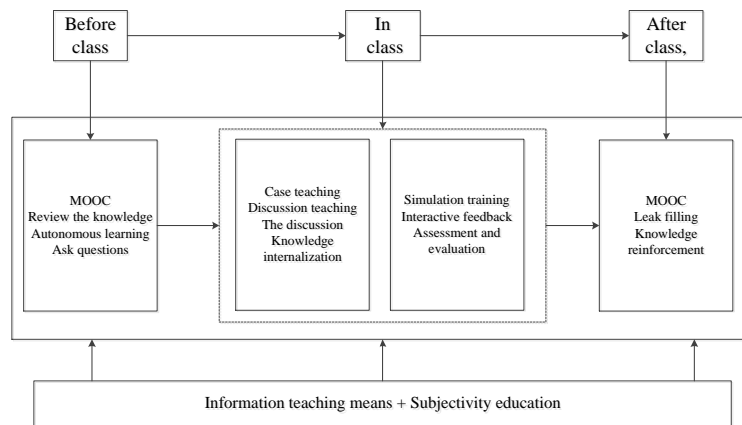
Before class

In class

After class,

MOOC
Review the knowledge
Autonomous learning
Ask questions

Case teaching
Discussion teaching
The discussion
Knowledge internalization

Simulation training
Interactive feedback
Assessment and evaluation

MOOC
Leak filling
Knowledge reinforcement

Information teaching means + Subjectivity education